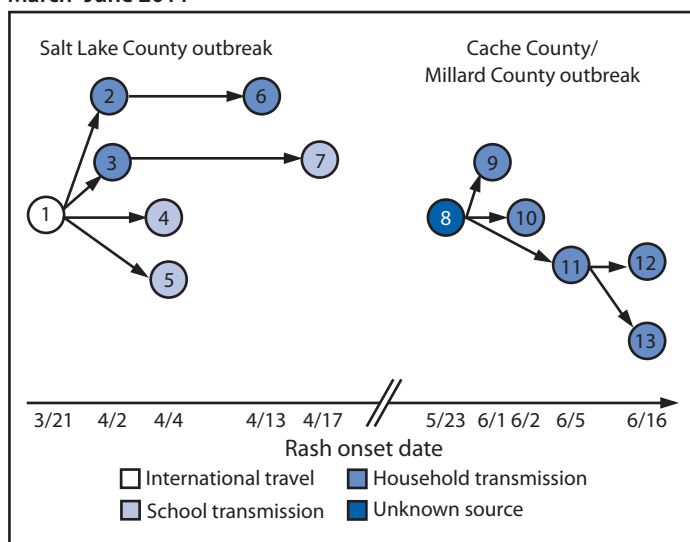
March–June 2011

Salt Lake County outbreak

Cache County/ Millard County outbreak

1
2
3
4
5
6
7
8
9
10
11
12
13

3/21 4/2 4/4 4/13 4/17 5/23 6/1 6/2 6/5 6/16

Rash onset date

International travel
Household transmission
School transmission
Unknown source